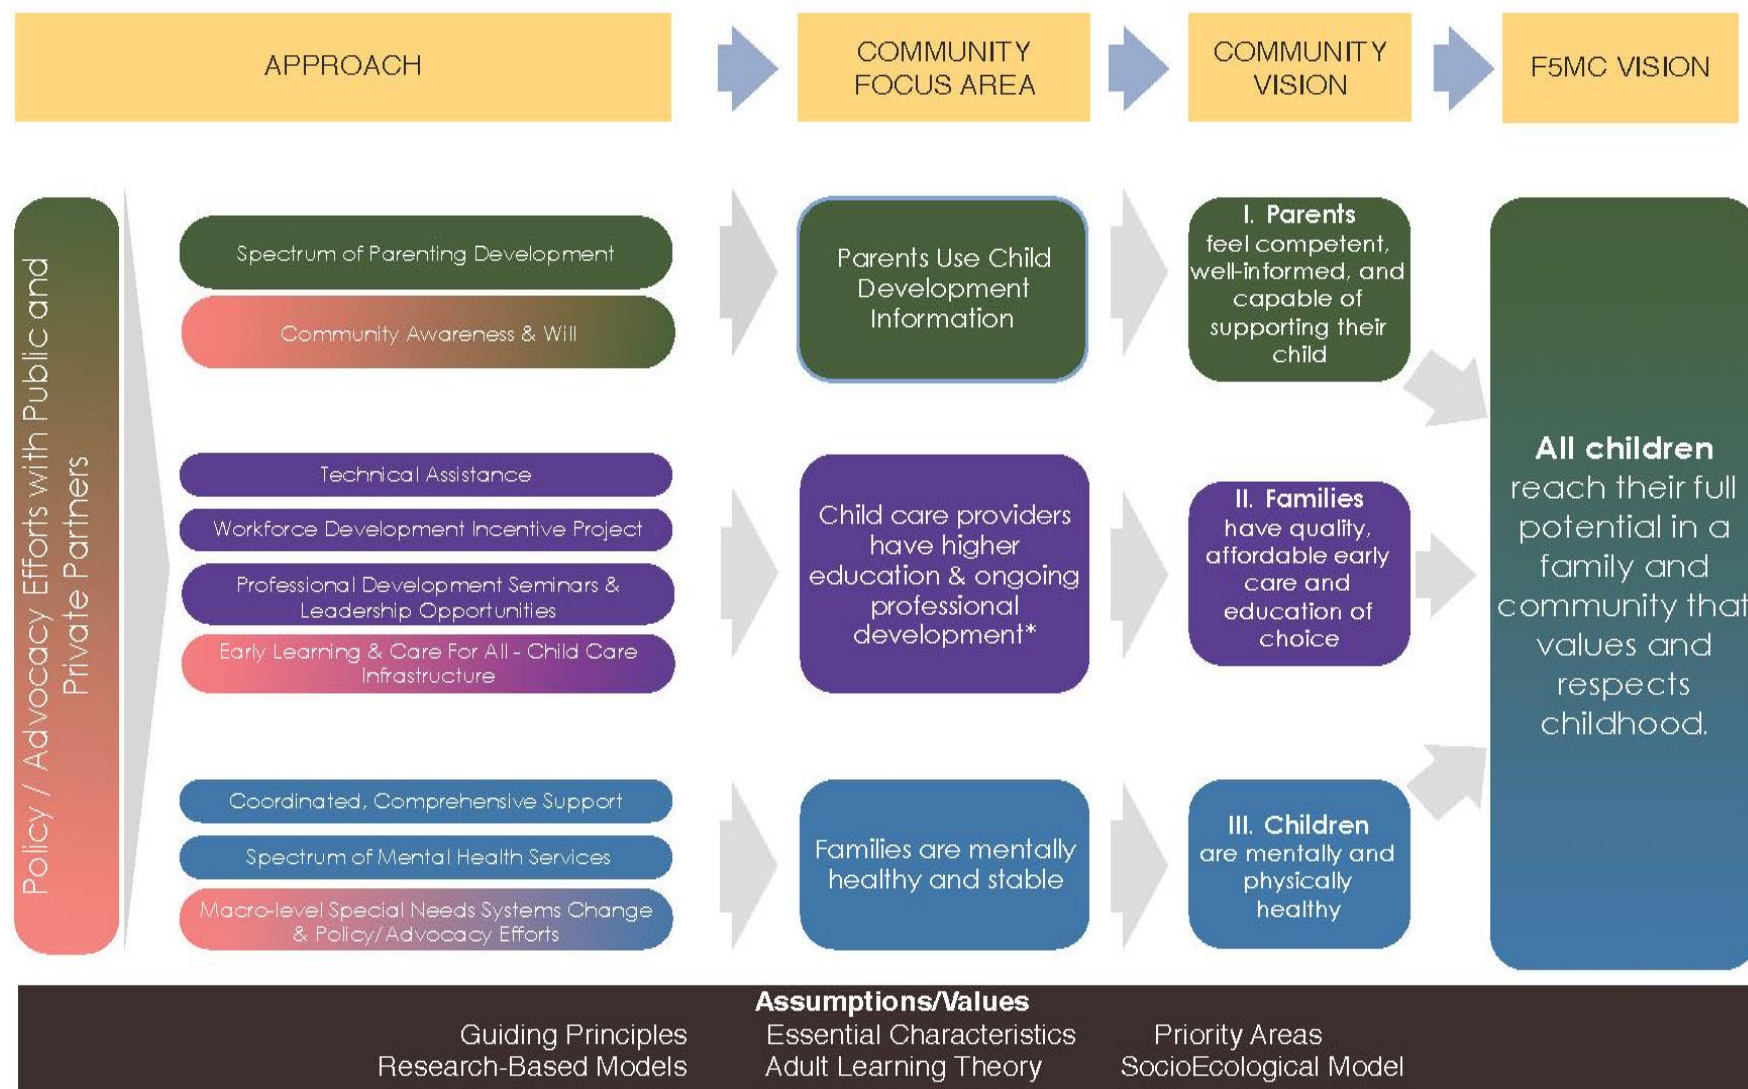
APPROACH

COMMUNITY FOCUS AREA

COMMUNITY VISION

F5MC VISION

Policy / Advocacy Efforts with Public and Private Partners

Spectrum of Parenting Development

Community Awareness & Will

Parents Use Child Development Information

I. Parents feel competent, well-informed, and capable of supporting their child

Technical Assistance

Workforce Development Incentive Project

Professional Development Seminars & Leadership Opportunities

Early Learning & Care For All - Child Care Infrastructure

Child care providers have higher education & ongoing professional development*

II. Families have quality, affordable early care and education of choice

All children reach their full potential in a family and community that values and respects childhood.

Coordinated, Comprehensive Support

Spectrum of Mental Health Services

Macro-level Special Needs Systems Change & Policy/Advocacy Efforts

Families are mentally healthy and stable

III. Children are mentally and physically healthy

Assumptions/Values

Guiding Principles
Research-Based Models

Essential Characteristics
Adult Learning Theory

Priority Areas
SocioEcological Model